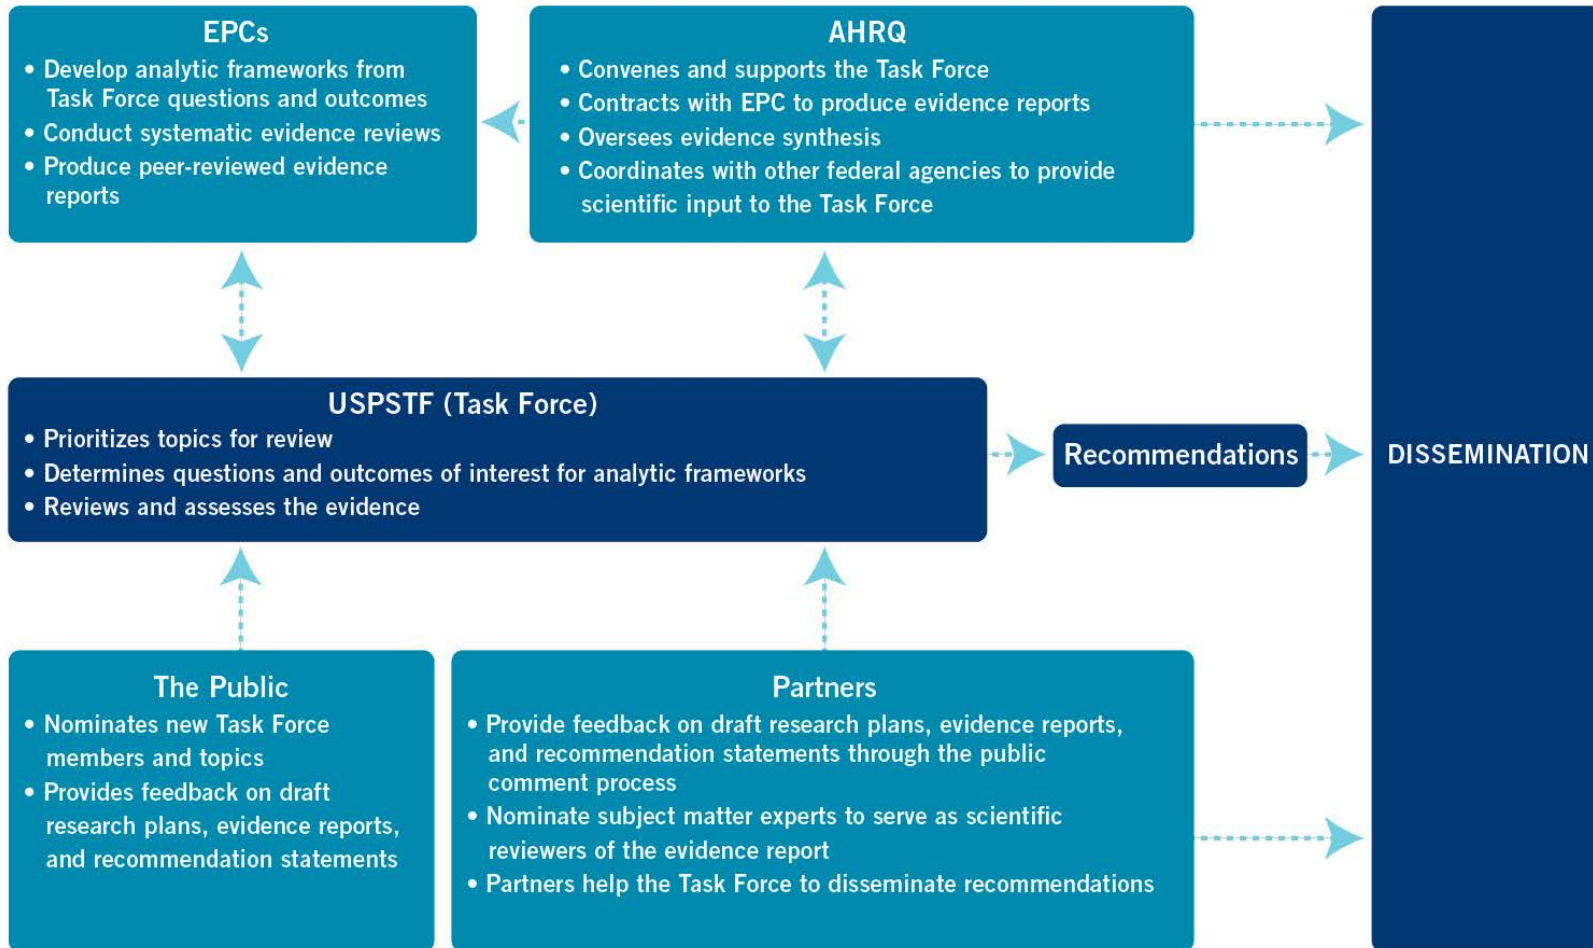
EPCs
• Develop analytic frameworks from Task Force questions and outcomes
• Conduct systematic evidence reviews
• Produce peer-reviewed evidence reports

AHRQ
• Convenes and supports the Task Force
• Contracts with EPC to produce evidence reports
• Oversees evidence synthesis
• Coordinates with other federal agencies to provide scientific input to the Task Force

USPSTF (Task Force)
• Prioritizes topics for review
• Determines questions and outcomes of interest for analytic frameworks
• Reviews and assesses the evidence

Recommendations

DISSEMINATION

The Public
• Nominates new Task Force members and topics
• Provides feedback on draft research plans, evidence reports, and recommendation statements

Partners
• Provide feedback on draft research plans, evidence reports, and recommendation statements through the public comment process
• Nominate subject matter experts to serve as scientific reviewers of the evidence report
• Partners help the Task Force to disseminate recommendations